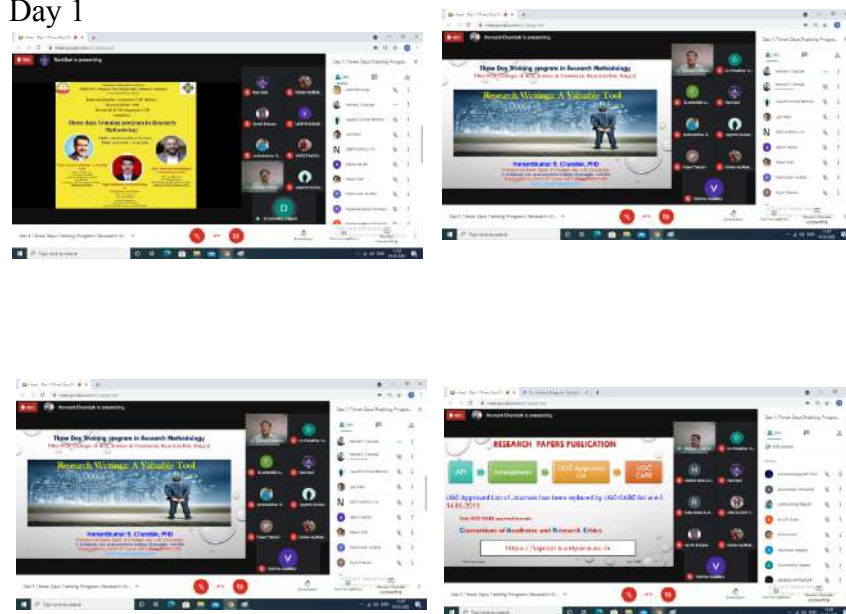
Day 1

Three days training program in Research Methodology

Three Day Training program in Research Methodology

Research Writings: A Valuable Tool

Hemantkumar S. Chandak, PhD

Three Day Training program in Research Methodology

Research Writings: A Valuable Tool

Hemantkumar S. Chandak, PhD

RESEARCH PAPERS PUBLICATION

API

Amendment

UGC Approved List

UGC CARE

UGC Approved List of Journals has been replaced by UGC-CARE list w.e.f. 14.06.2019

Consortium of Academic and Research Ethics

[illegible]